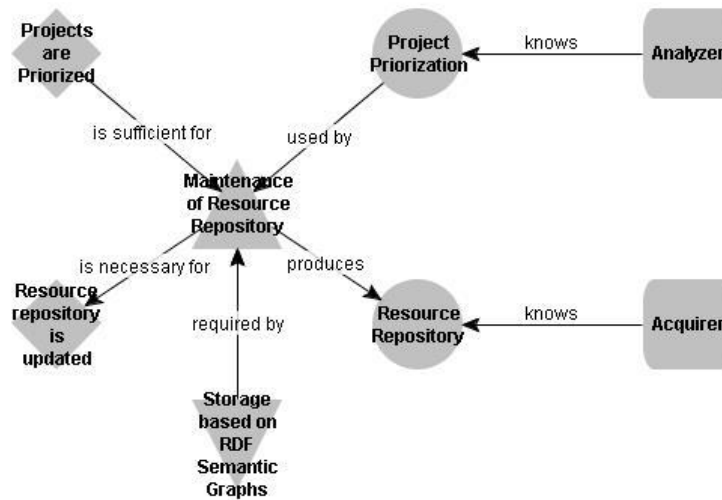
Projects are Priorized

Project Priorization

knows

Analyzer

is sufficient for

used by

Maintenance of Resource Repository

is necessary for

produces

Resource repository is updated

required by

Resource Repository

knows

Acquirer

Storage based on RDF Semantic Graphs